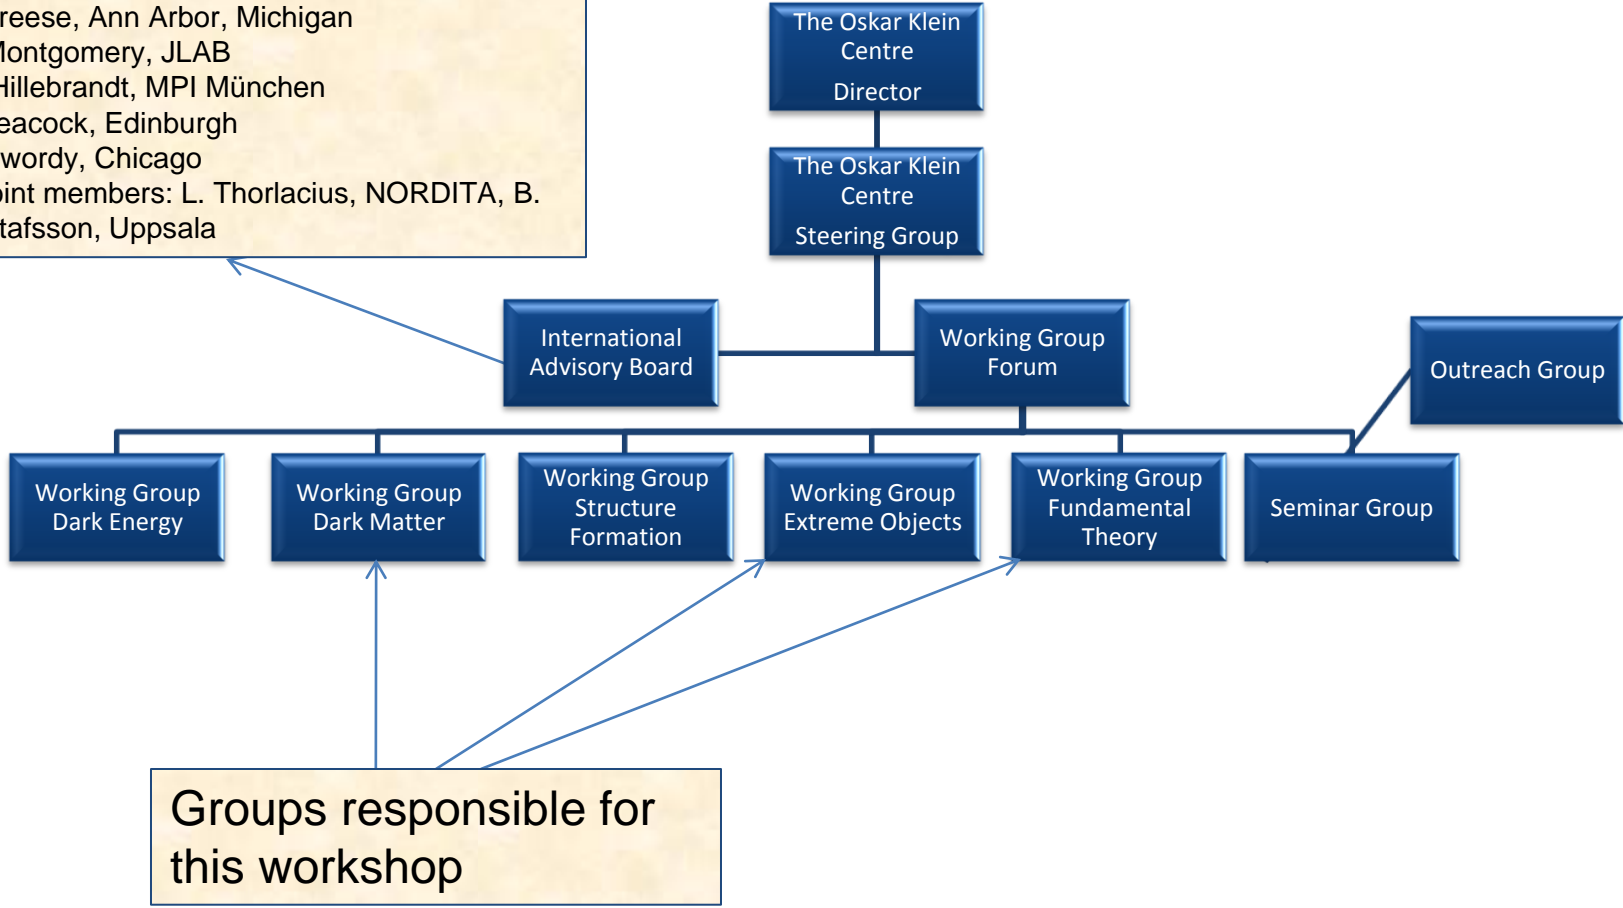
reese, Ann Arbor, Michigan
lontgomery, JLAB
Hillebrandt, MPI München
eacock, Edinburgh
wordy, Chicago
oint members: L. Thorlacius, NORDITA, B.
tafsson, Uppsala

The Oskar Klein Centre
Director

The Oskar Klein Centre
Steering Group

International Advisory Board

Working Group Forum

Outreach Group

Working Group Dark Energy

Working Group Dark Matter

Working Group Structure Formation

Working Group Extreme Objects

Working Group Fundamental Theory

Seminar Group

Groups responsible for this workshop